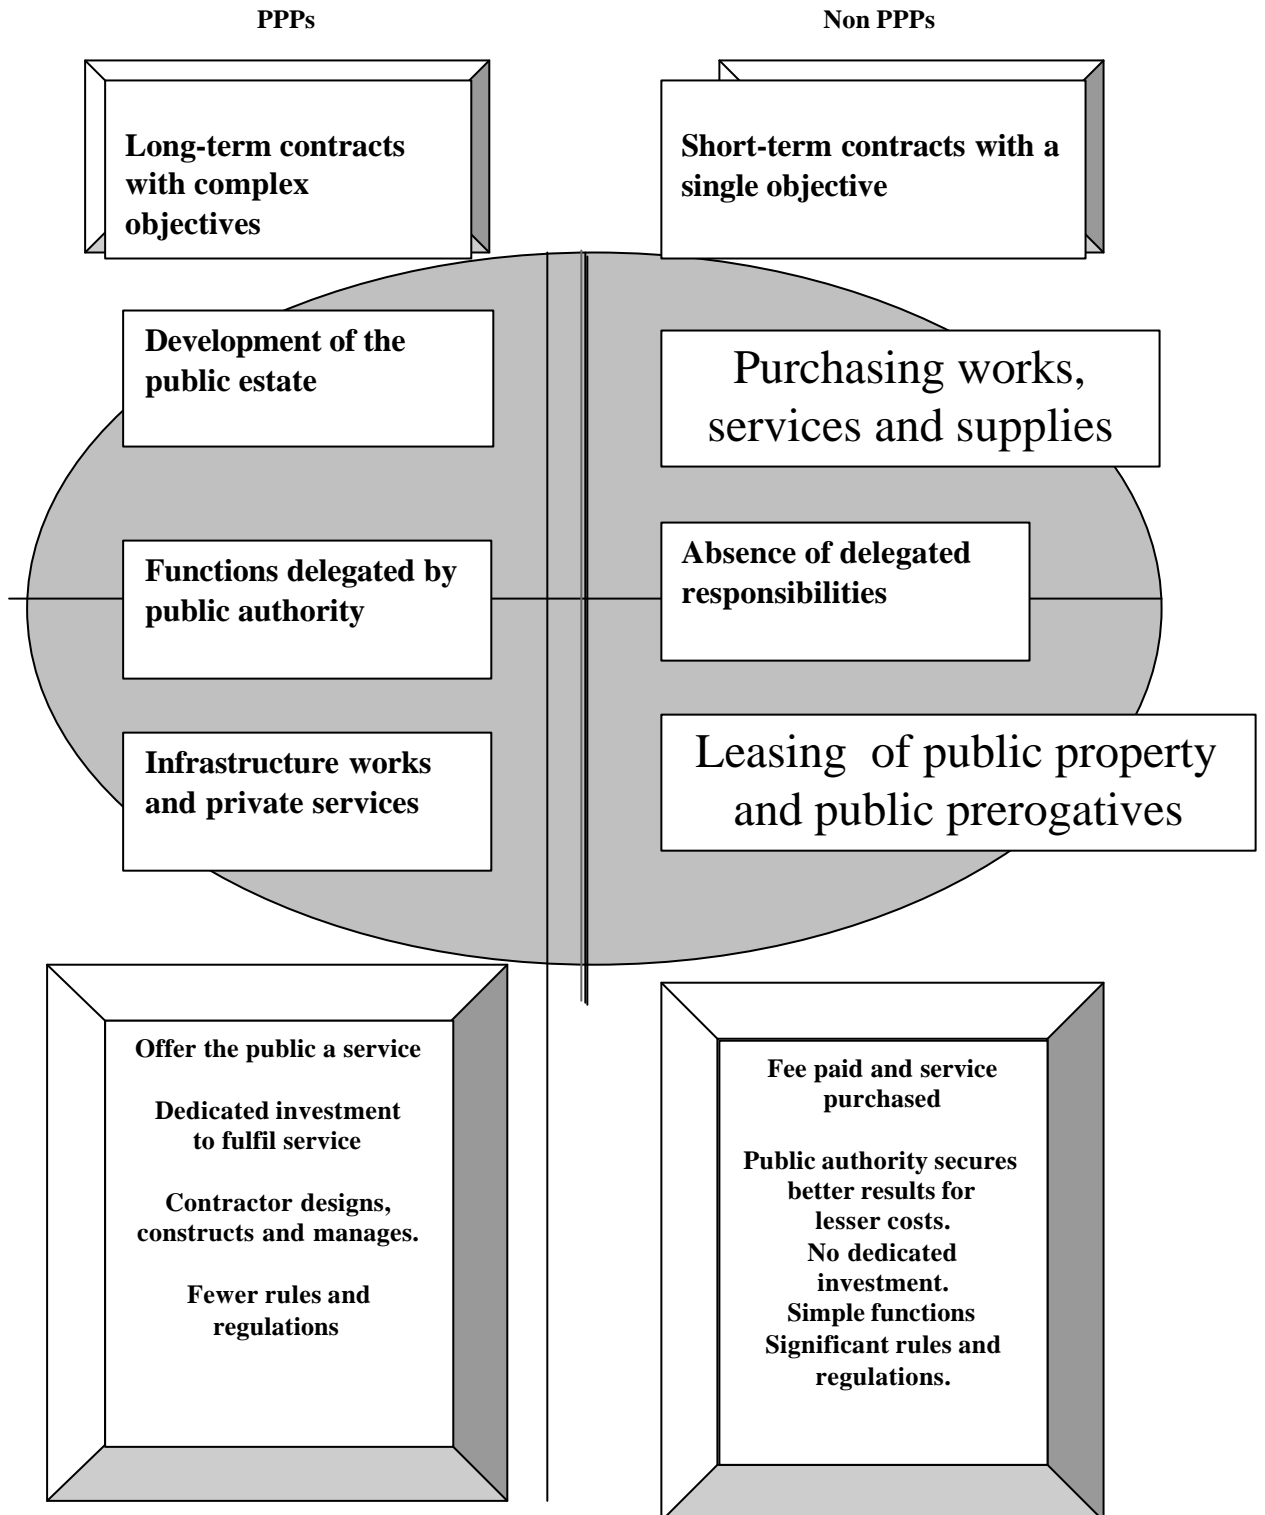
PPPs

Non PPPs

Long-term contracts with complex objectives

Short-term contracts with a single objective

Development of the public estate

Purchasing works, services and supplies

Functions delegated by public authority

Absence of delegated responsibilities

Infrastructure works and private services

Leasing of public property and public prerogatives

Offer the public a service

Dedicated investment to fulfil service

Contractor designs, constructs and manages.

Fewer rules and regulations

Fee paid and service purchased

Public authority secures better results for lesser costs.
No dedicated investment.
Simple functions
Significant rules and regulations.